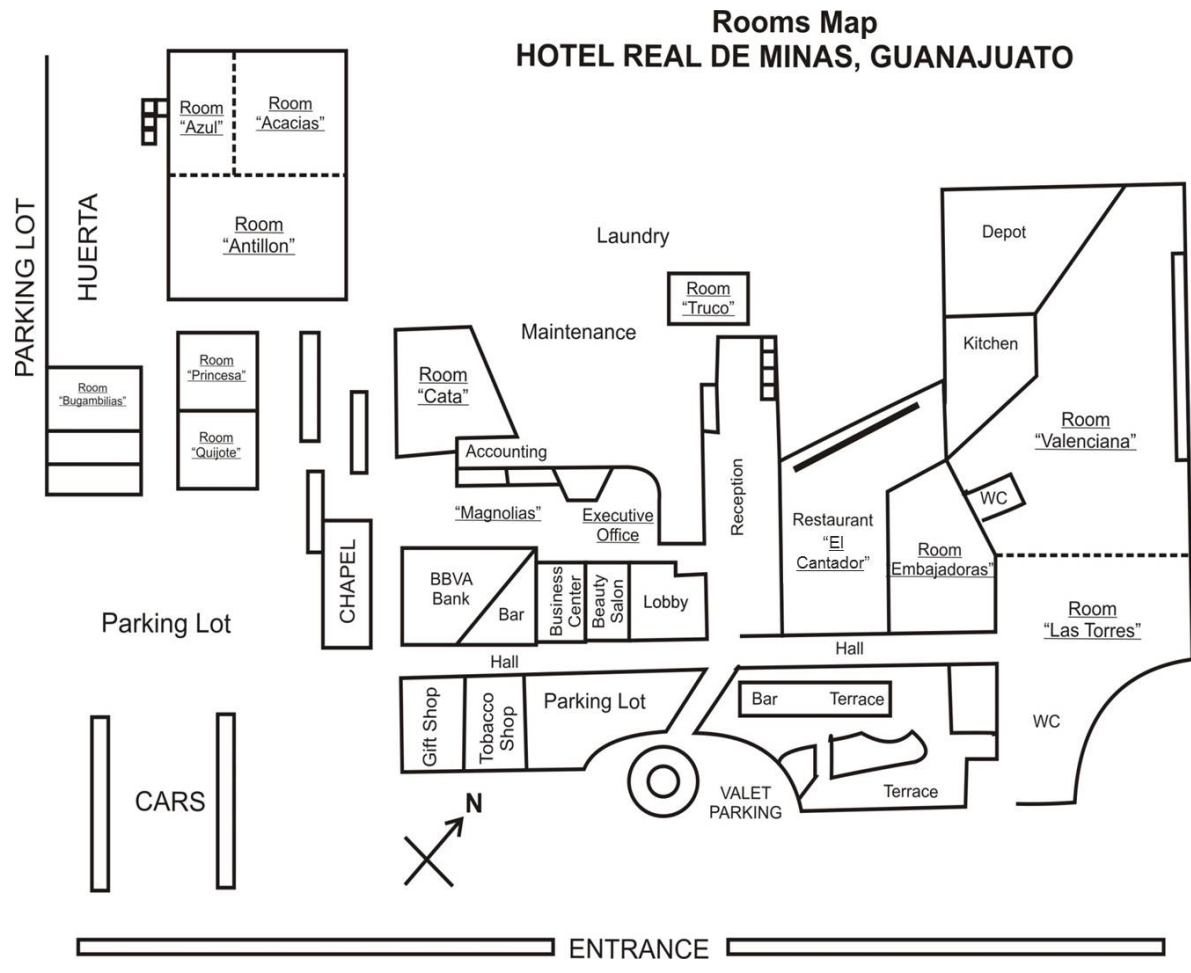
Rooms Map
HOTEL REAL DE MINAS, GUANAJUATO

PARKING LOT

HUERTA

Room "Azul"

Room "Acacias"

Room "Antillon"

Laundry

Room "Truco"

Maintenance

Depot

Kitchen

Room "Bugambilias"

Room "Princesa"

Room "Quijote"

Room "Cata"

Accounting

"Magnolias"

Executive Office

Reception

Room "Valenciana"

WC

Restaurant "El Cantador"

Room Embajadoras"

Room "Las Torres"

CHAPEL

BBVA Bank

Bar

Business Center

Beauty Salon

Lobby

Parking Lot

Hall

Hall

Gift Shop

Tobacco Shop

Parking Lot

Bar

Terrace

WC

Terrace

VALET PARKING

CARS

N

ENTRANCE